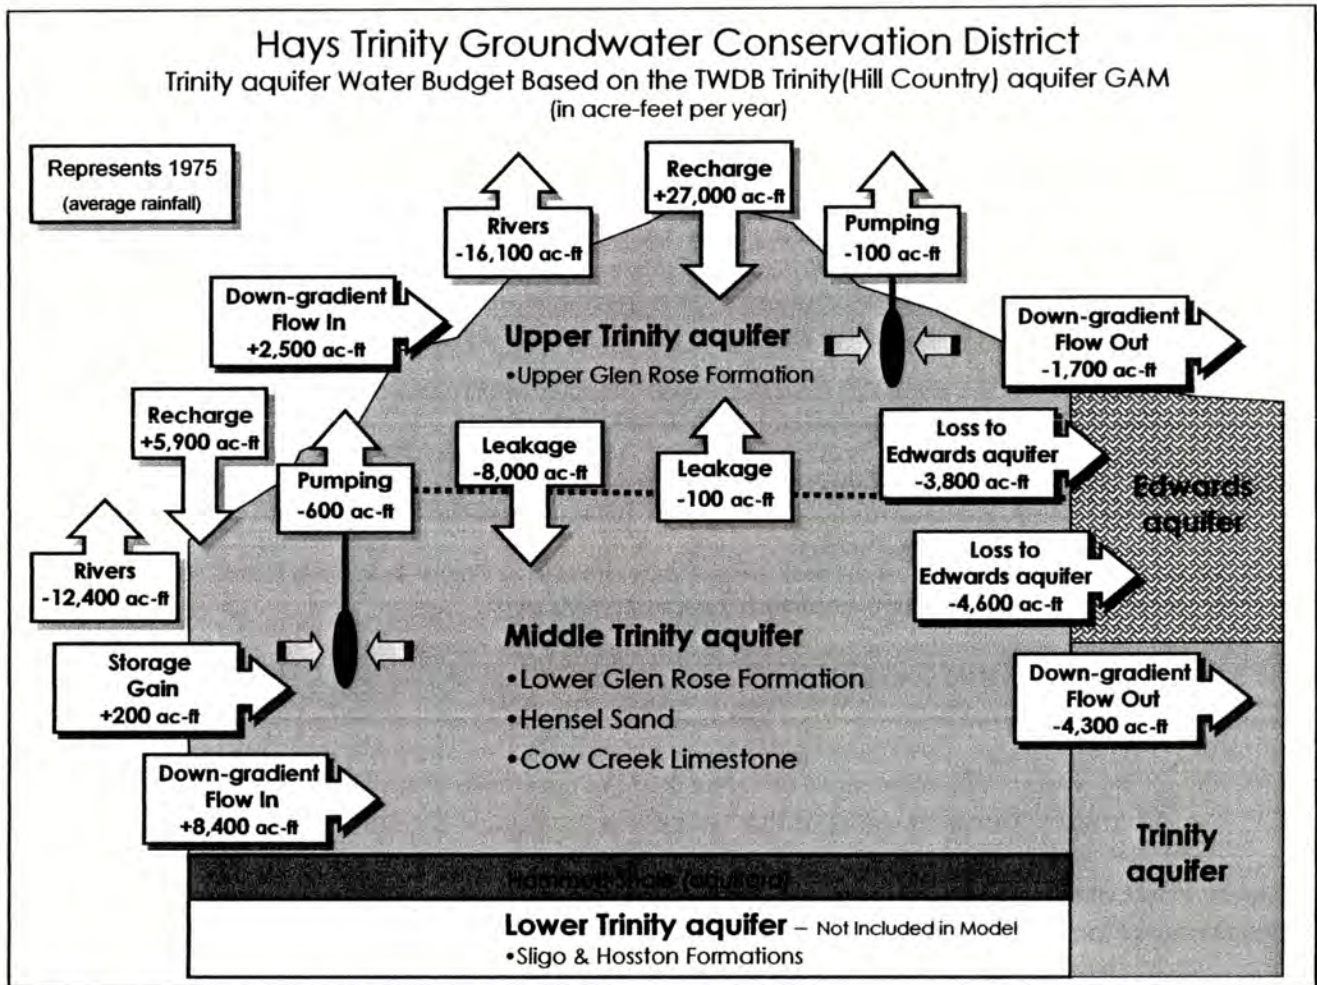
Hays Trinity Groundwater Conservation District
Trinity aquifer Water Budget Based on the TWDB Trinity(Hill Country) aquifer GAM
(in acre-feet per year)

Represents 1975
(average rainfall)

Recharge
+27,000 ac-ft

Rivers
-16,100 ac-ft

Pumping
-100 ac-ft

Down-gradient Flow In
+2,500 ac-ft

Upper Trinity aquifer
•Upper Glen Rose Formation

Down-gradient Flow Out
-1,700 ac-ft

Recharge
+5,900 ac-ft

Leakage
-8,000 ac-ft

Leakage
-100 ac-ft

Loss to Edwards aquifer
-3,800 ac-ft

Pumping
-600 ac-ft

Edwards aquifer

Rivers
-12,400 ac-ft

Loss to Edwards aquifer
-4,600 ac-ft

Middle Trinity aquifer
•Lower Glen Rose Formation
•Hensel Sand
•Cow Creek Limestone

Storage Gain
+200 ac-ft

Down-gradient Flow Out
-4,300 ac-ft

Down-gradient Flow In
+8,400 ac-ft

Trinity aquifer

Hammett Shale (aquitard)

Lower Trinity aquifer – Not Included in Model
•Sligo & Hosston Formations